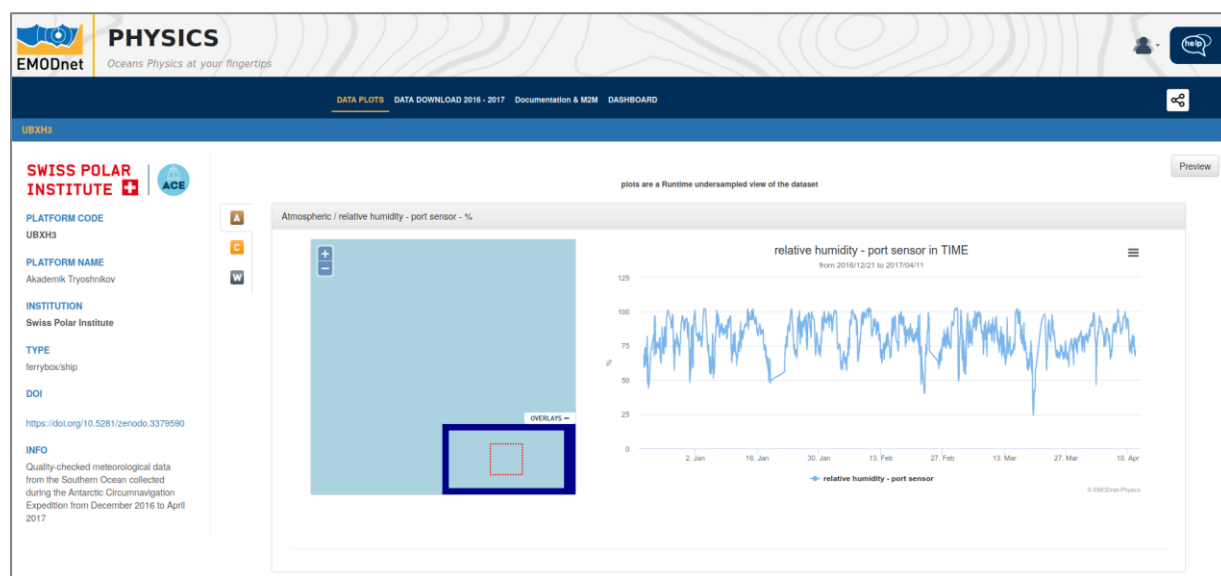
EMODnet PHYSICS
Oceans Physics at your fingertips

help

DATA PLOTS DATA DOWNLOAD 2016 - 2017 Documentation & M2M DASHBOARD

UBXH3

SWISS POLAR INSTITUTE

ACE

PLATFORM CODE
UBXH3

PLATFORM NAME
Akademik Tryoshnikov

INSTITUTION
Swiss Polar Institute

TYPE
ferrybox/ship

DOI

https://doi.org/10.5281/zenodo.3379590

INFO
Quality-checked meteorological data from the Southern Ocean collected during the Antarctic Circumnavigation Expedition from December 2016 to April 2017

Preview

plots are a Runtime undersampled view of the dataset

A
C
W

Atmospheric / relative humidity - port sensor - %

+
−

OVERLAYS −

relative humidity - port sensor in TIME
from 2016/12/21 to 2017/04/11

| 125 |
|---|
| 100 |
| 75 |
| 50 |
| 25 |
| 0 |

%

2. Jan 16. Jan 30. Jan 13. Feb 27. Feb 13. Mar 27. Mar 10. Apr

relative humidity - port sensor

© EMODnet-Physics